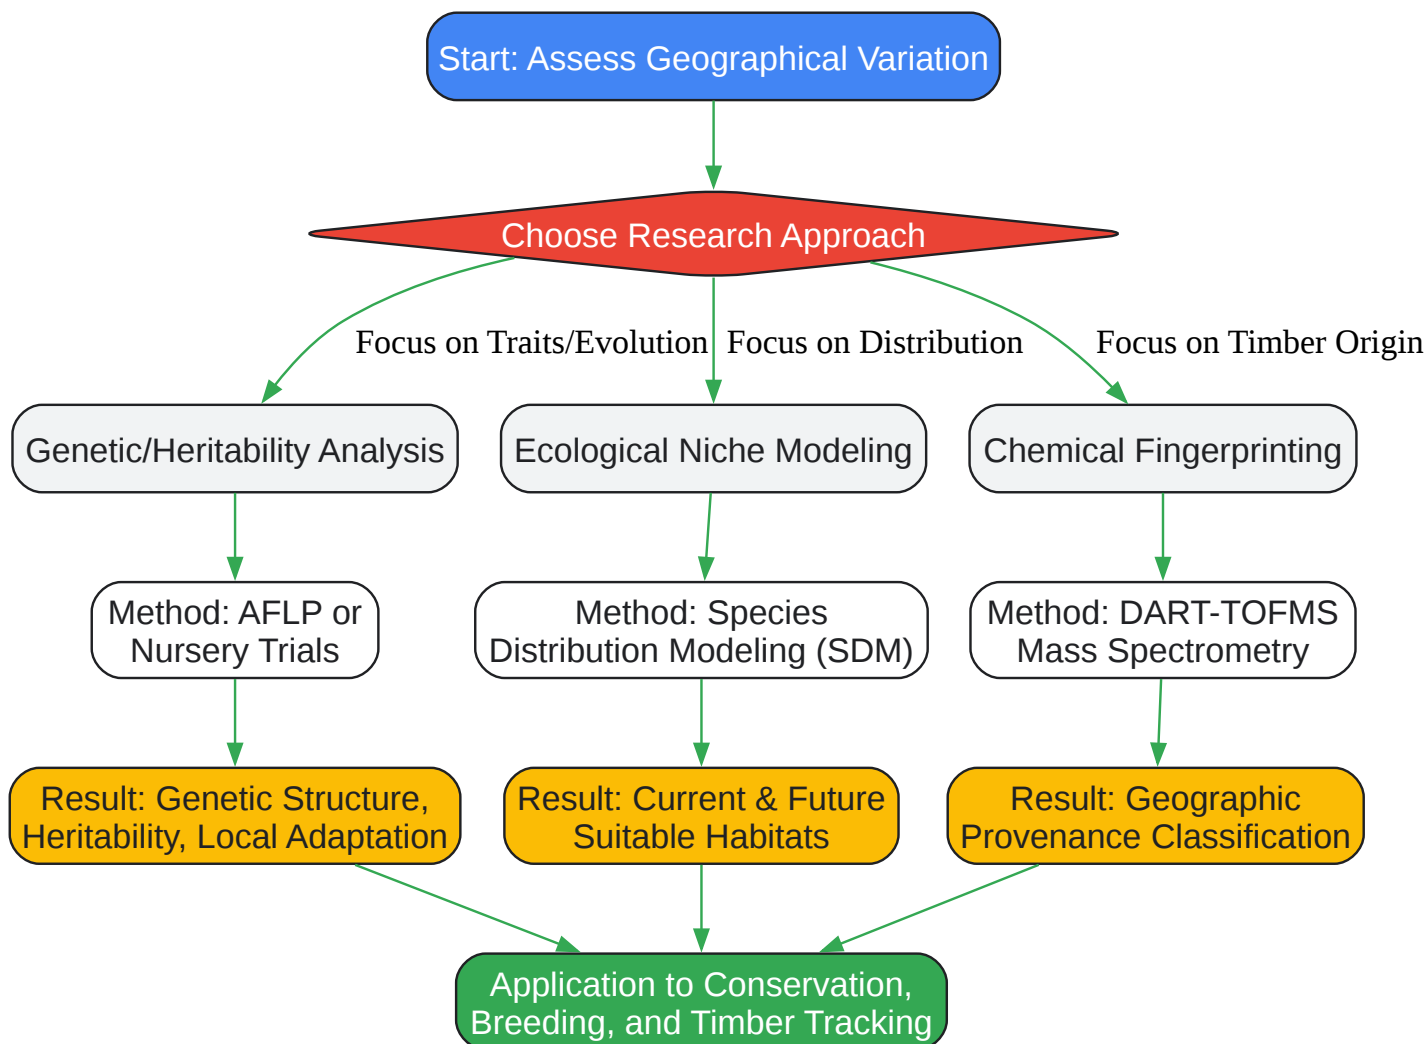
Start: Assess Geographical Variation

Choose Research Approach

Focus on Traits/Evolution

Focus on Distribution

Focus on Timber Origin

Genetic/Heritability Analysis

Ecological Niche Modeling

Chemical Fingerprinting

Method: AFLP or Nursery Trials

Method: Species Distribution Modeling (SDM)

Method: DART-TOFMS Mass Spectrometry

Result: Genetic Structure, Heritability, Local Adaptation

Result: Current & Future Suitable Habitats

Result: Geographic Provenance Classification

Application to Conservation, Breeding, and Timber Tracking